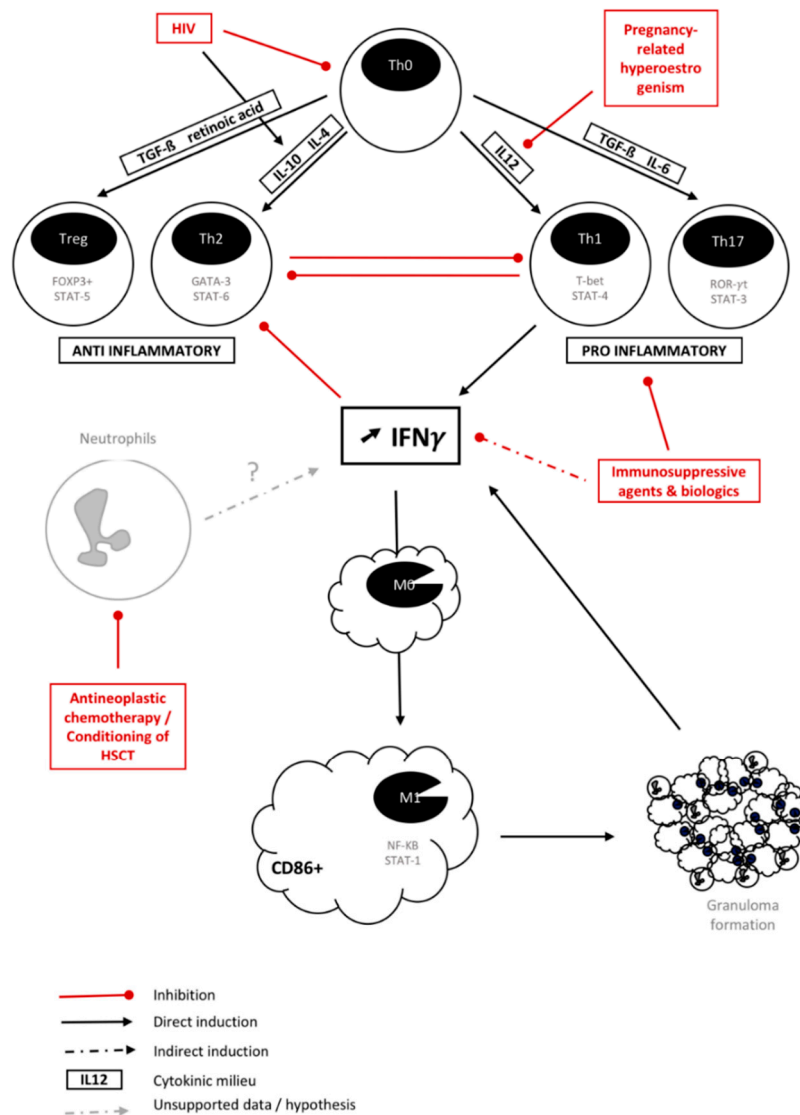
HIV

Th0

Pregnancy-related hyperoestro genism

TGF-ß retinoic acid

IL-10 IL-4

IL12

TGF-ß IL-6

Treg
FOXP3+
STAT-5

Th2
GATA-3
STAT-6

Th1
T-bet
STAT-4

Th17
ROR-γt
STAT-3

ANTI INFLAMMATORY

PRO INFLAMMATORY

Neutrophils

?

↗ IFNγ

Immunosuppressive agents & biologics

M0

Antineoplastic chemotherapy / Conditioning of HSCT

M1
NF-KB
STAT-1

CD86+

Granuloma formation

Inhibition

Direct induction

Indirect induction

IL12 Cytokinic milieu

Unsupported data / hypothesis